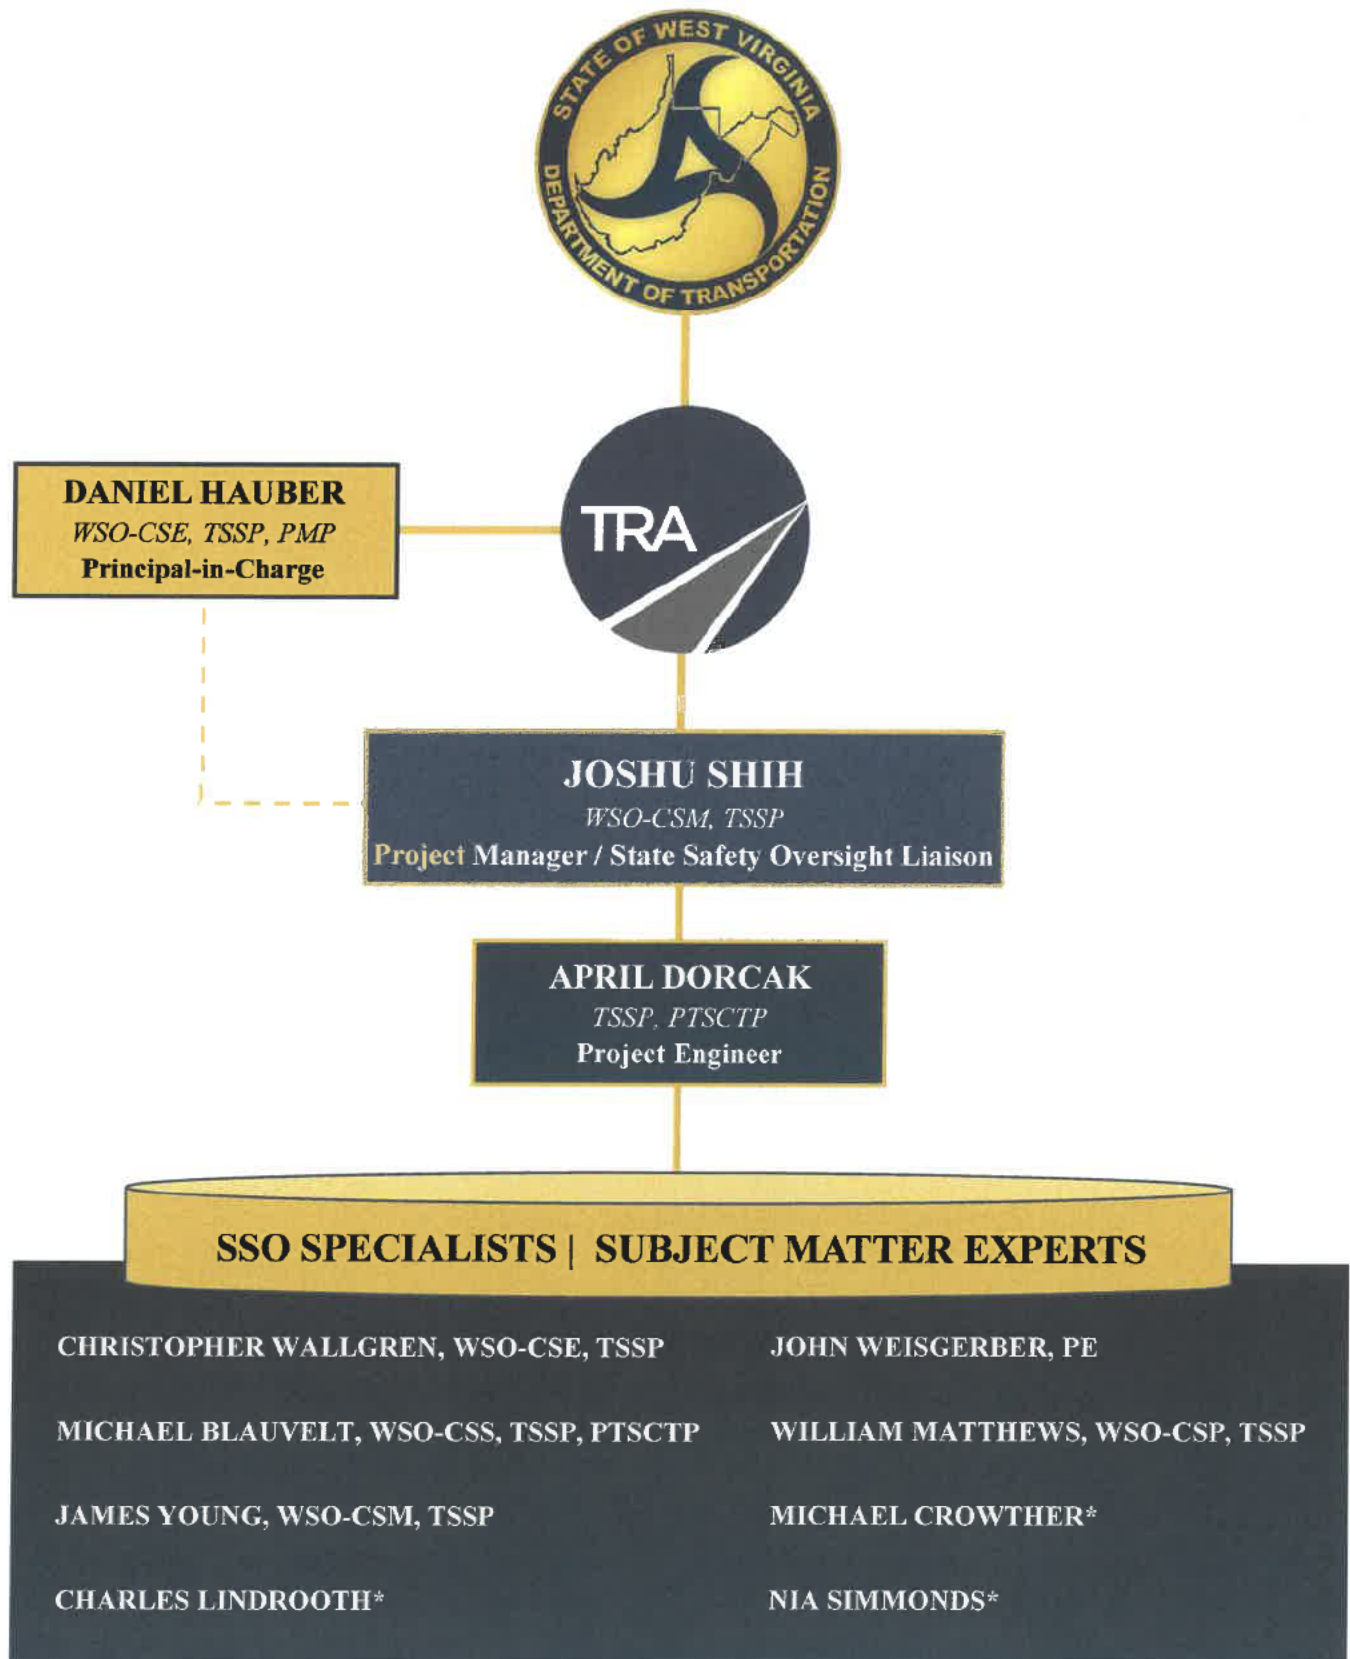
STATE OF WEST VIRGINIA
DEPARTMENT OF TRANSPORTATION

TRA

DANIEL HAUBER
*WSO-CSE, TSSP, PMP*
Principal-in-Charge

JOSHU SHIH
*WSO-CSM, TSSP*
Project Manager / State Safety Oversight Liaison

APRIL DORCAK
*TSSP, PTSCTP*
Project Engineer

SSO SPECIALISTS | SUBJECT MATTER EXPERTS

CHRISTOPHER WALLGREN, WSO-CSE, TSSP

MICHAEL BLAUVELT, WSO-CSS, TSSP, PTSCTP

JAMES YOUNG, WSO-CSM, TSSP

CHARLES LINDROOTH*

JOHN WEISGERBER, PE

WILLIAM MATTHEWS, WSO-CSP, TSSP

MICHAEL CROWTHER*

NIA SIMMONDS*